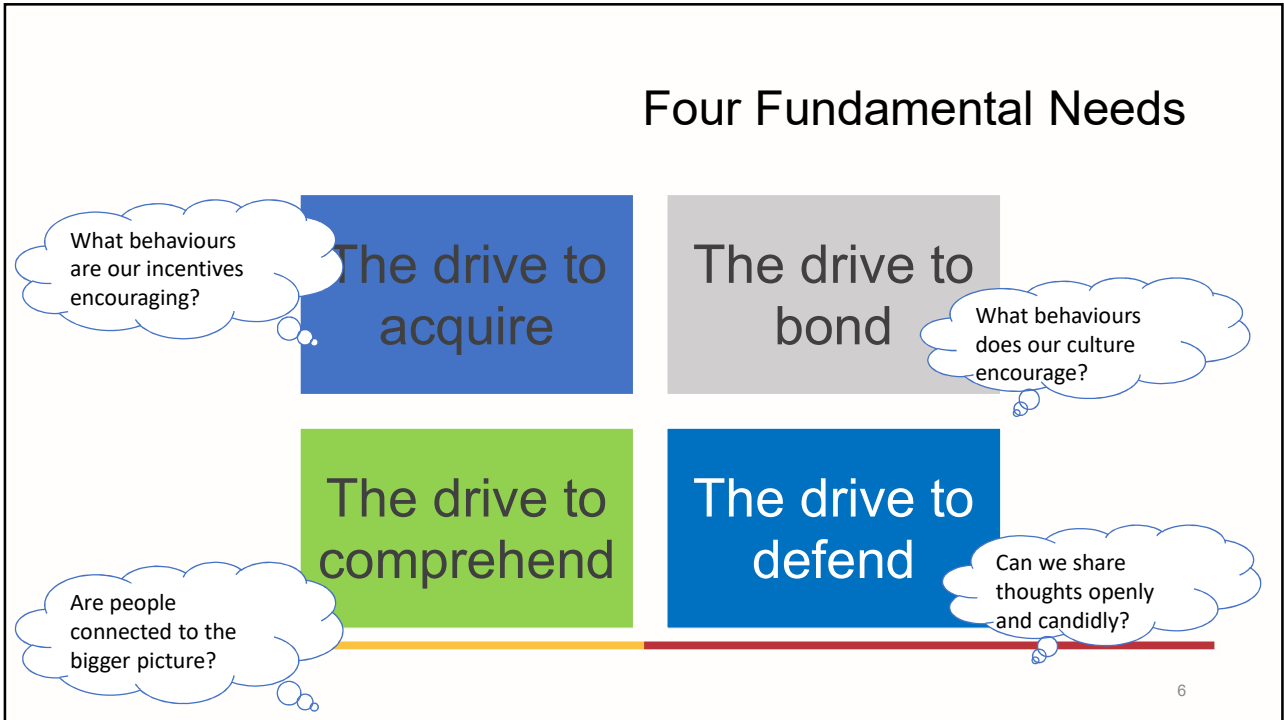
Four Fundamental Needs

What behaviours are our incentives encouraging?

The drive to acquire

The drive to bond

What behaviours does our culture encourage?

The drive to comprehend

The drive to defend

Are people connected to the bigger picture?

Can we share thoughts openly and candidly?

6